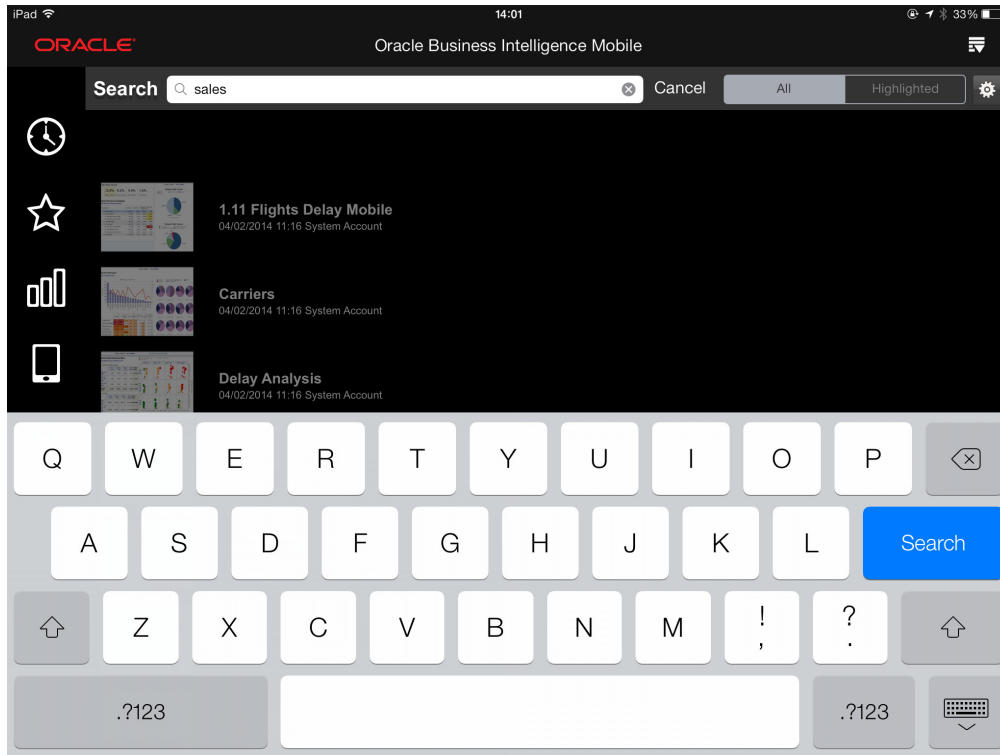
iPad
14:01
33%

ORACLE
Oracle Business Intelligence Mobile

Search
sales
Cancel
All
Highlighted

1.11 Flights Delay Mobile
04/02/2014 11:16 System Account

Carriers
04/02/2014 11:16 System Account

Delay Analysis
04/02/2014 11:16 System Account

Q W E R T Y U I O P
A S D F G H J K L
Search
Z X C V B N M
!
,
?
.
.?123
.?123